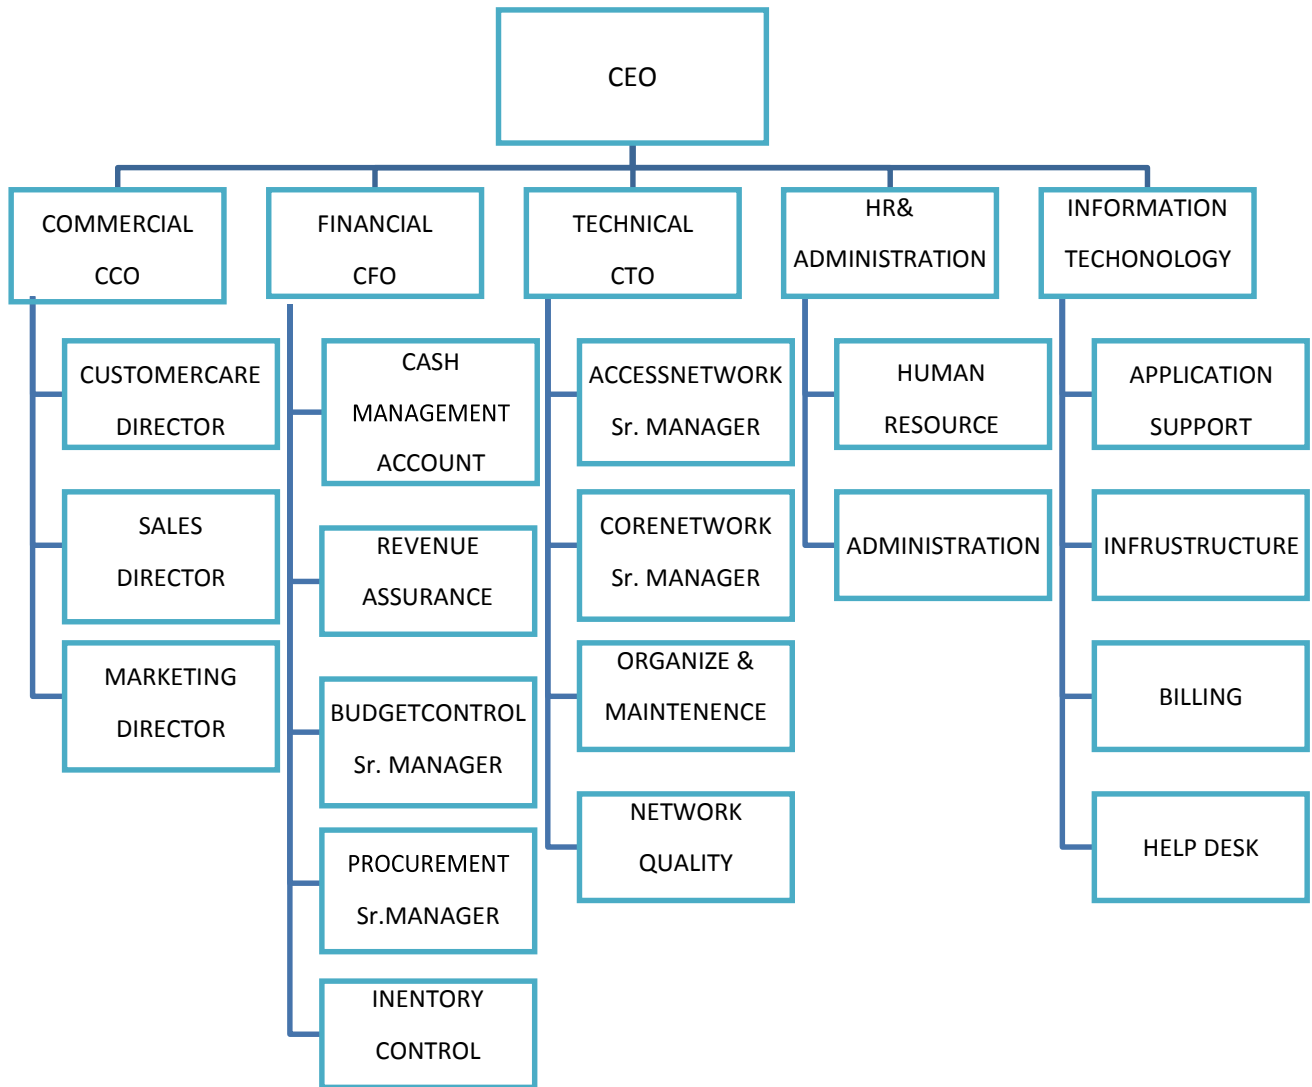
CEO

COMMERCIAL
CCO

CUSTOMERCARE
DIRECTOR

SALES
DIRECTOR

MARKETING
DIRECTOR

FINANCIAL
CFO

CASH
MANAGEMENT
ACCOUNT

REVENUE
ASSURANCE

BUDGETCONTROL
Sr. MANAGER

PROCUREMENT
Sr.MANAGER

INENTORY
CONTROL

TECHNICAL
CTO

ACCESSNETWORK
Sr. MANAGER

CORENETWORK
Sr. MANAGER

ORGANIZE &
MAINTENENCE

NETWORK
QUALITY

HR&
ADMINISTRATION

HUMAN
RESOURCE

ADMINISTRATION

INFORMATION
TECHONOLOGY

APPLICATION
SUPPORT

INFRUSTRUCTURE

BILLING

HELP DESK